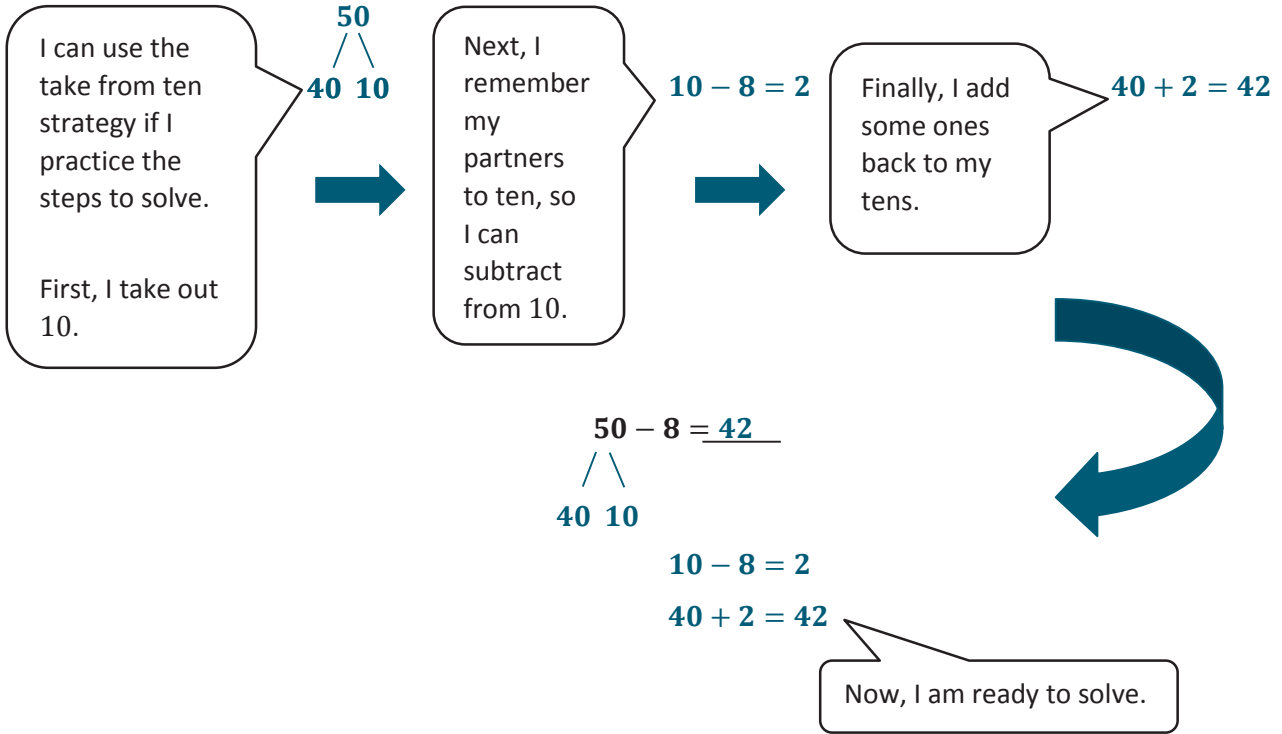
I can use the take from ten strategy if I practice the steps to solve.

First, I take out 10.

$\mathbf{50}$

$\mathbf{40}$ $\mathbf{10}$

Next, I remember my partners to ten, so I can subtract from 10.

$\mathbf{10 - 8 = 2}$

Finally, I add some ones back to my tens.

$\mathbf{40 + 2 = 42}$

$\mathbf{50 - 8 = \underline{42}}$

$\mathbf{40}$ $\mathbf{10}$

$\mathbf{10 - 8 = 2}$

$\mathbf{40 + 2 = 42}$

Now, I am ready to solve.